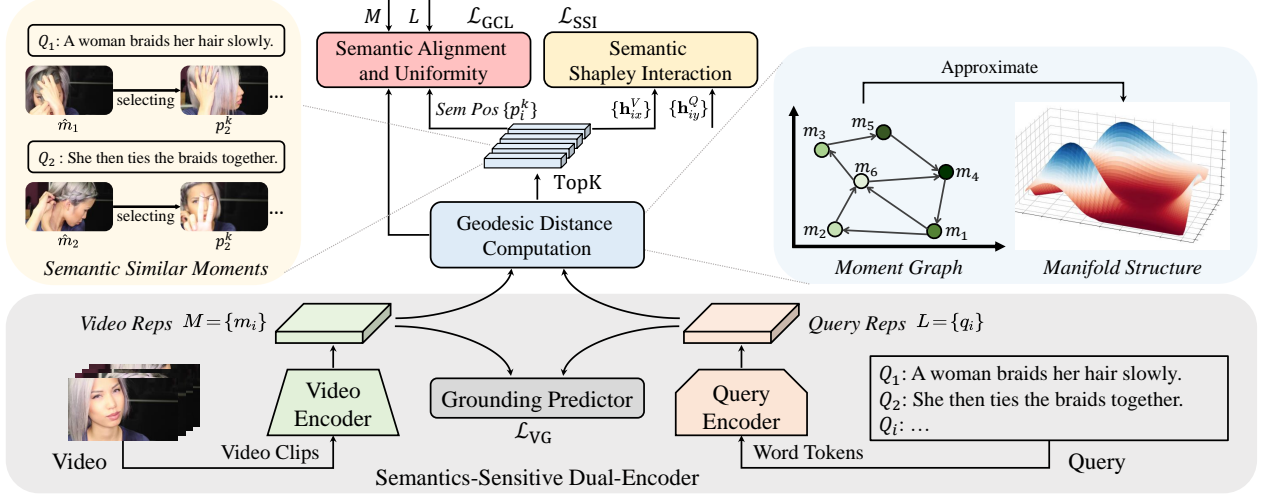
$Q_1$: A woman braids her hair slowly.

selecting

$\hat{m}_1$ $p_2^k$ ...

$Q_2$ : She then ties the braids together.

selecting

$\hat{m}_2$ $p_2^k$ ...

Semantic Similar Moments

$M$ $L$ $\mathcal{L}_{\text{GCL}}$ $\mathcal{L}_{\text{SSI}}$

Semantic Alignment and Uniformity

Semantic Shapley Interaction

Sem Pos $\{p_i^k\}$ $\{\mathbf{h}_{ix}^V\}$ $\{\mathbf{h}_{iy}^Q\}$

TopK

Geodesic Distance Computation

Approximate

$m_3$ $m_5$ $m_6$ $m_4$ $m_2$ $m_1$

Moment Graph

Manifold Structure

Video Reps $M=\{m_i\}$

Query Reps $L=\{q_i\}$

Video Encoder

Grounding Predictor

$\mathcal{L}_{\text{VG}}$

Query Encoder

$Q_1$: A woman braids her hair slowly.
$Q_2$: She then ties the braids together.
$Q_i$: ...

Video

Video Clips

Word Tokens

Query

Semantics-Sensitive Dual-Encoder